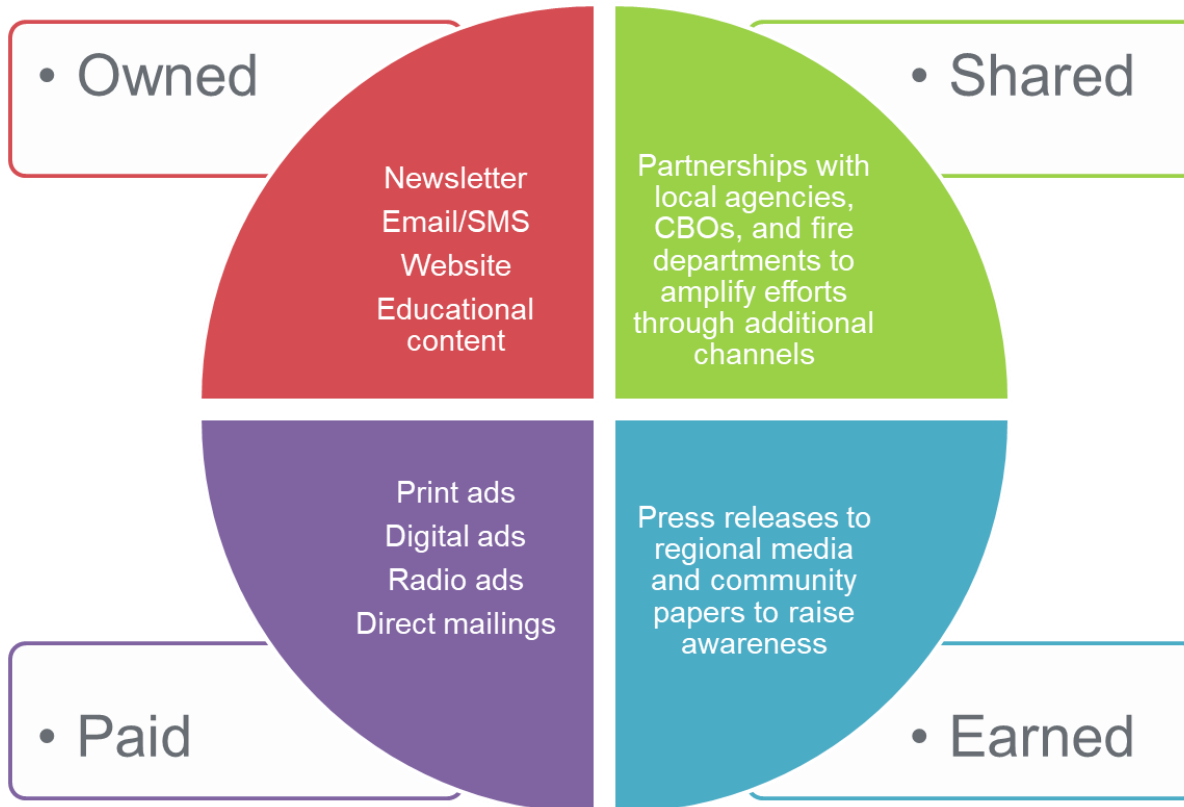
• Owned

Newsletter
Email/SMS
Website
Educational content

• Shared

Partnerships with local agencies, CBOs, and fire departments to amplify efforts through additional channels

Print ads
Digital ads
Radio ads
Direct mailings

• Paid

Press releases to regional media and community papers to raise awareness

• Earned